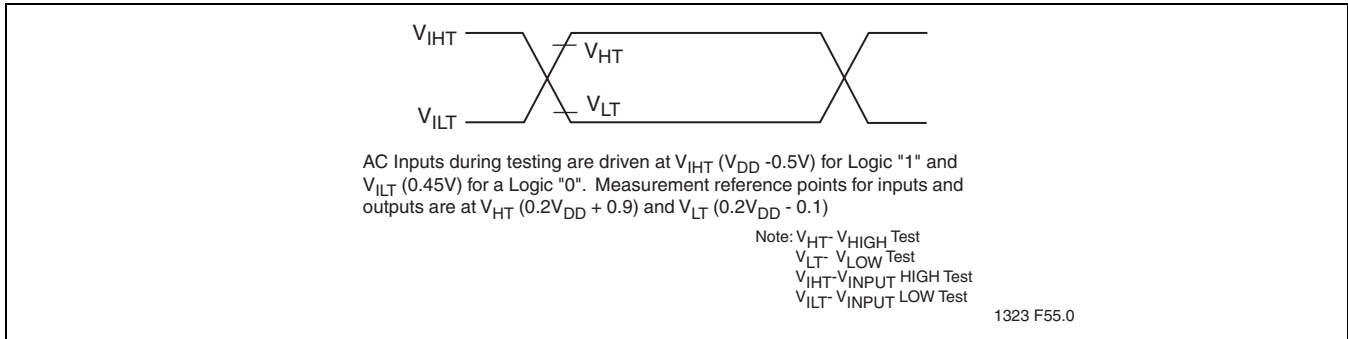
$V_{IHT}$

$V_{HT}$

$V_{LT}$

$V_{ILT}$

AC Inputs during testing are driven at $V_{IHT}$ ($V_{DD}$ -0.5V) for Logic "1" and $V_{ILT}$ (0.45V) for a Logic "0". Measurement reference points for inputs and outputs are at $V_{HT}$ ($0.2V_{DD}$ + 0.9) and $V_{LT}$ ($0.2V_{DD}$ - 0.1)

Note: $V_{HT}$- $V_{HIGH}$ Test
$V_{LT}$- $V_{LOW}$ Test
$V_{IHT}$-$V_{INPUT}$ HIGH Test
$V_{ILT}$- $V_{INPUT}$ LOW Test

1323 F55.0